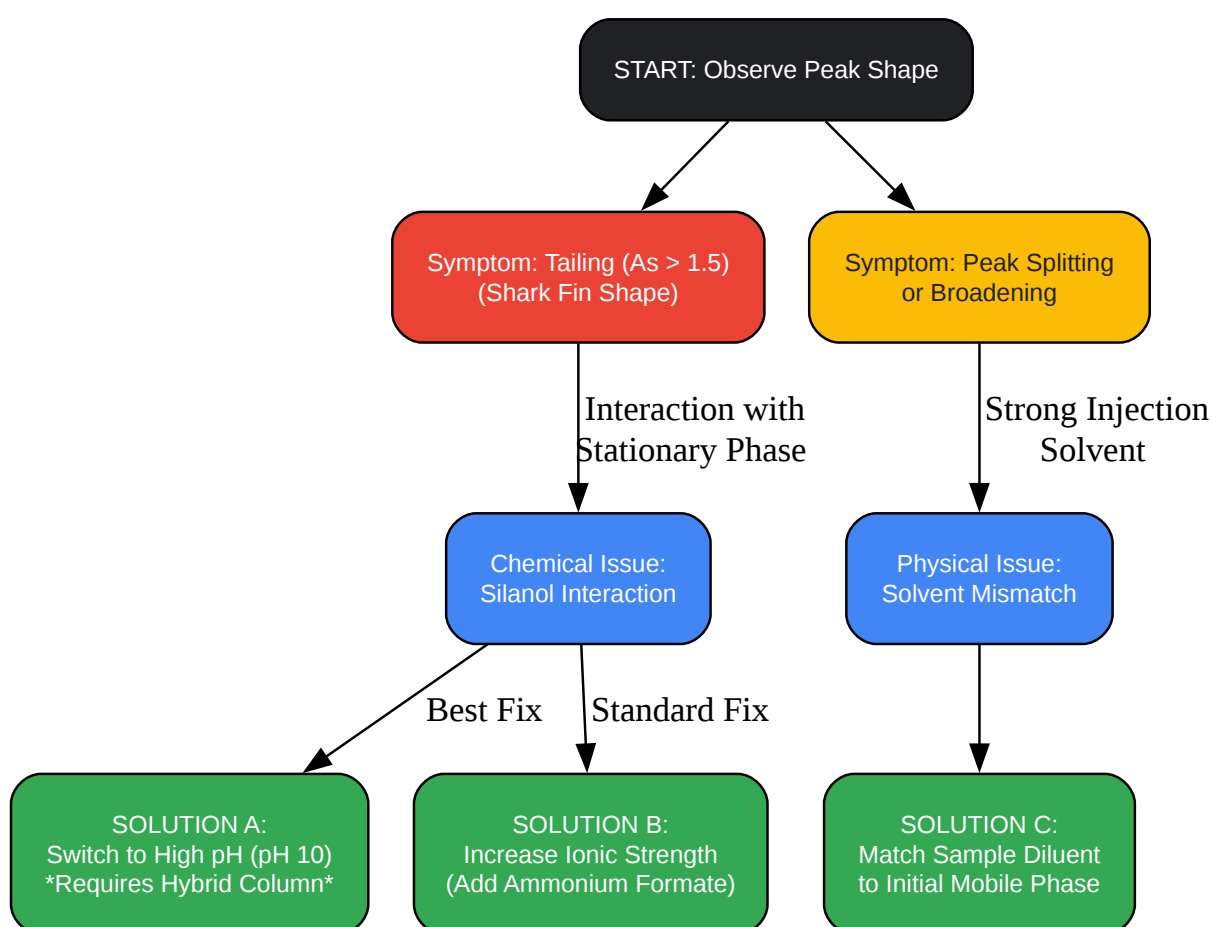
START: Observe Peak Shape

Symptom: Tailing (As > 1.5)
(Shark Fin Shape)

Symptom: Peak Splitting
or Broadening

Interaction with
Stationary Phase

Strong Injection
Solvent

Chemical Issue:
Silanol Interaction

Physical Issue:
Solvent Mismatch

Best Fix

Standard Fix

SOLUTION A:
Switch to High pH (pH 10)
*Requires Hybrid Column*

SOLUTION B:
Increase Ionic Strength
(Add Ammonium Formate)

SOLUTION C:
Match Sample Diluent
to Initial Mobile Phase